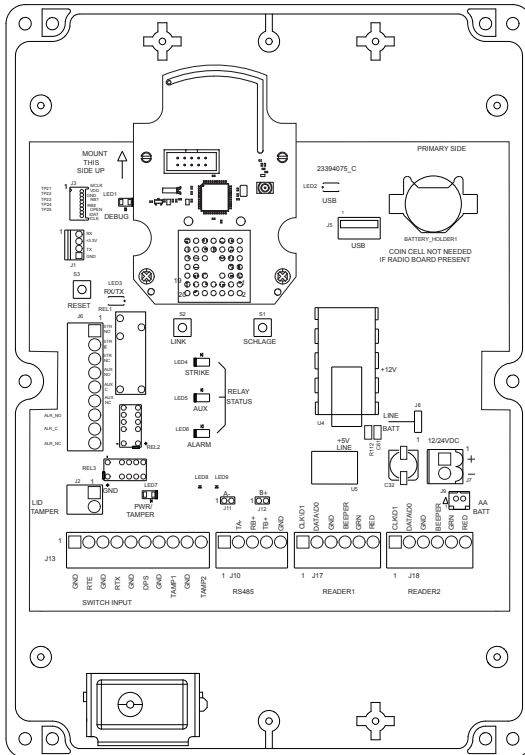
MOUNT THIS SIDE UP

PRIMARY SIDE

23394075_C

LED2

USB

J5

USB

BATTERY_HOLDER1

COIN CELL NOT NEEDED IF RADIO BOARD PRESENT

TP21
TP22
TP23
TP24
TP25

J3

MCLR
VDD
GND
RB7
RB6
OPEN
IDAT
ICLK

LED1

DEBUG

J1

RX
+3.3V
TX
GND

S3

RESET

LED3
RX/TX

REL1

J6

STR NO
STR C
STR NC
AUX NO
AUX C
AUX NC

AUX_NO
AUX_C
AUX_NC

S2

LINK

S1

SCHLAGE

LED4

STRIKE

LED5

AUX

LED6

ALARM

RELAY STATUS

+12V

U4

J8

LINE

BATT

R112

+5V LINE

U5

C32

12/24VDC

J7

+

−

REL2

REL3

J2

GND

LID TAMPER

LED7

PWR/ TAMPER

LED8

LED9

A-

J11

B+

J12

J9

AA BATT

J13

GND
RTE
GND
RTX
GND
DPS
GND
TAMP1
GND
TAMP2

SWITCH INPUT

J10

TA-
RB+
TB+
GND

RS485

J17

CLK/D1
DATA/D0
GND
BEEPER
GRN
RED

READER1

J18

CLK/D1
DATA/D0
GND
BEEPER
GRN
RED

READER2